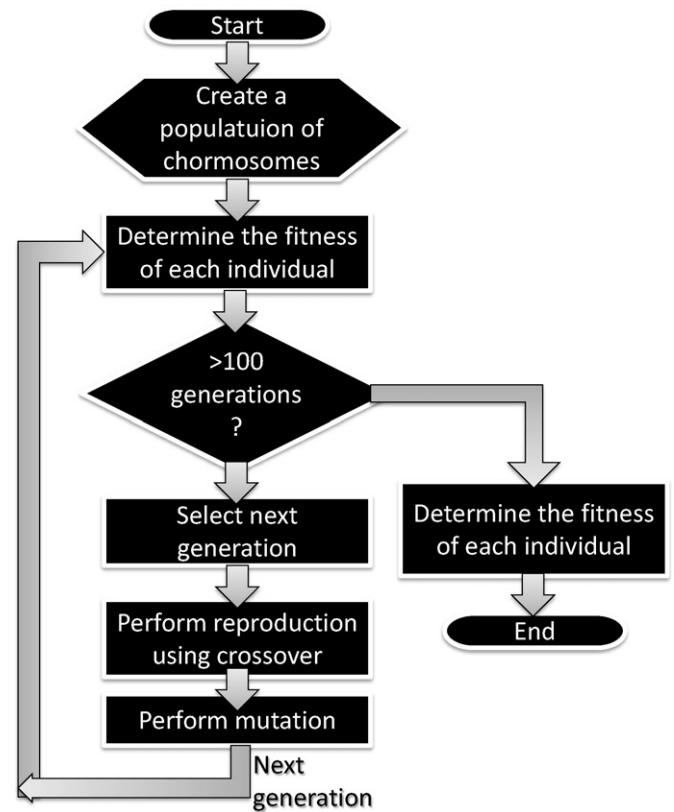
Start

Create a populatuion of chormosomes

Determine the fitness of each individual

>100 generations ?

Select next generation

Perform reproduction using crossover

Perform mutation

Next generation

Determine the fitness of each individual

End